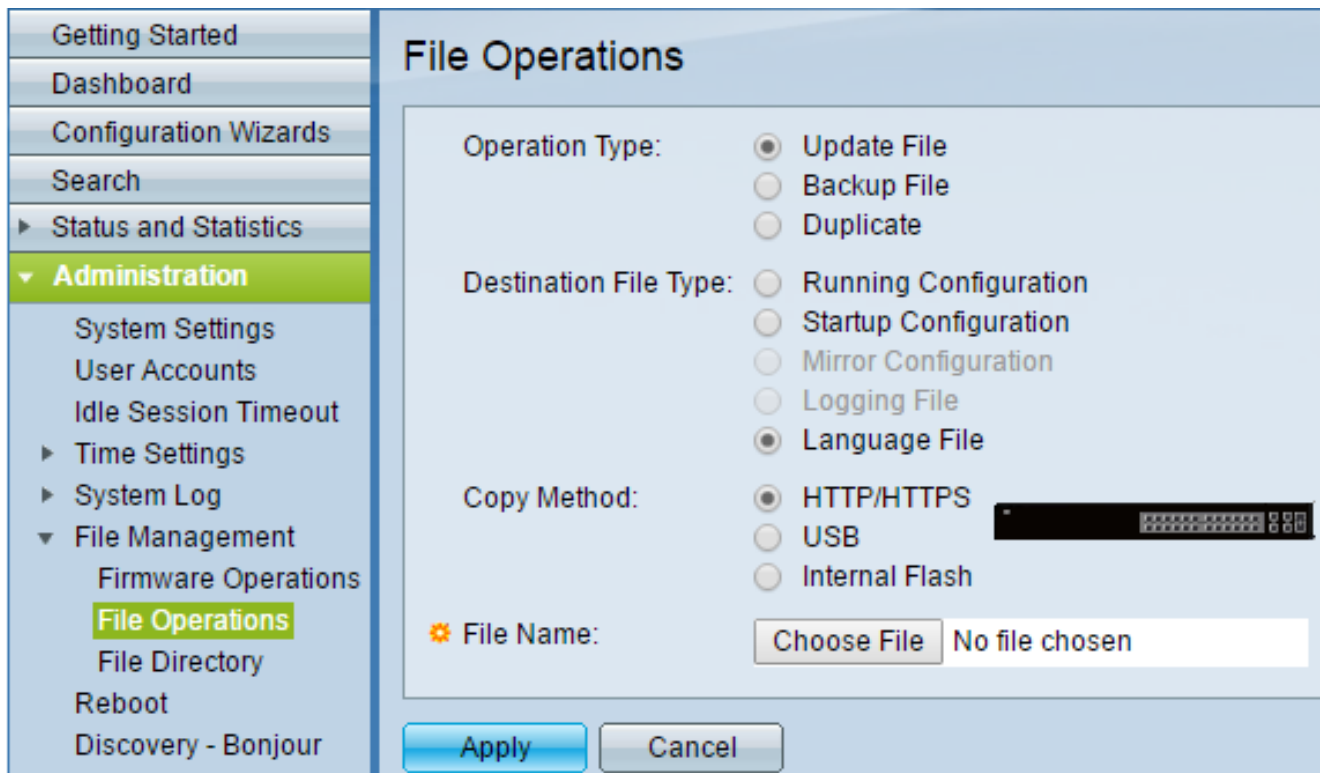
Getting Started
Dashboard
Configuration Wizards
Search
Status and Statistics
Administration
System Settings
User Accounts
Idle Session Timeout
Time Settings
System Log
File Management
Firmware Operations
File Operations
File Directory
Reboot
Discovery - Bonjour

File Operations

Operation Type:
Update File
Backup File
Duplicate

Destination File Type:
Running Configuration
Startup Configuration
Mirror Configuration
Logging File
Language File

Copy Method:
HTTP/HTTPS
USB
Internal Flash

File Name:
Choose File
No file chosen

Apply
Cancel